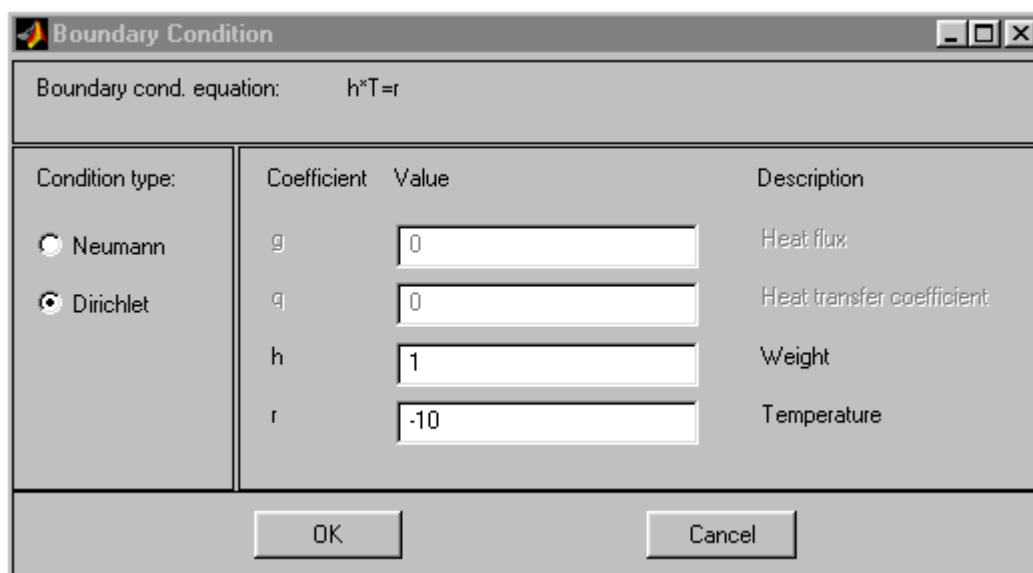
Boundary Condition

Boundary cond. equation: h*T=r

Condition type:

Neumann

Dirichlet

| Coefficient | Value | Description |
|---|---|---|
| g | 0 | Heat flux |
| q | 0 | Heat transfer coefficient |
| h | 1 | Weight |
| r | -10 | Temperature |

OK

Cancel